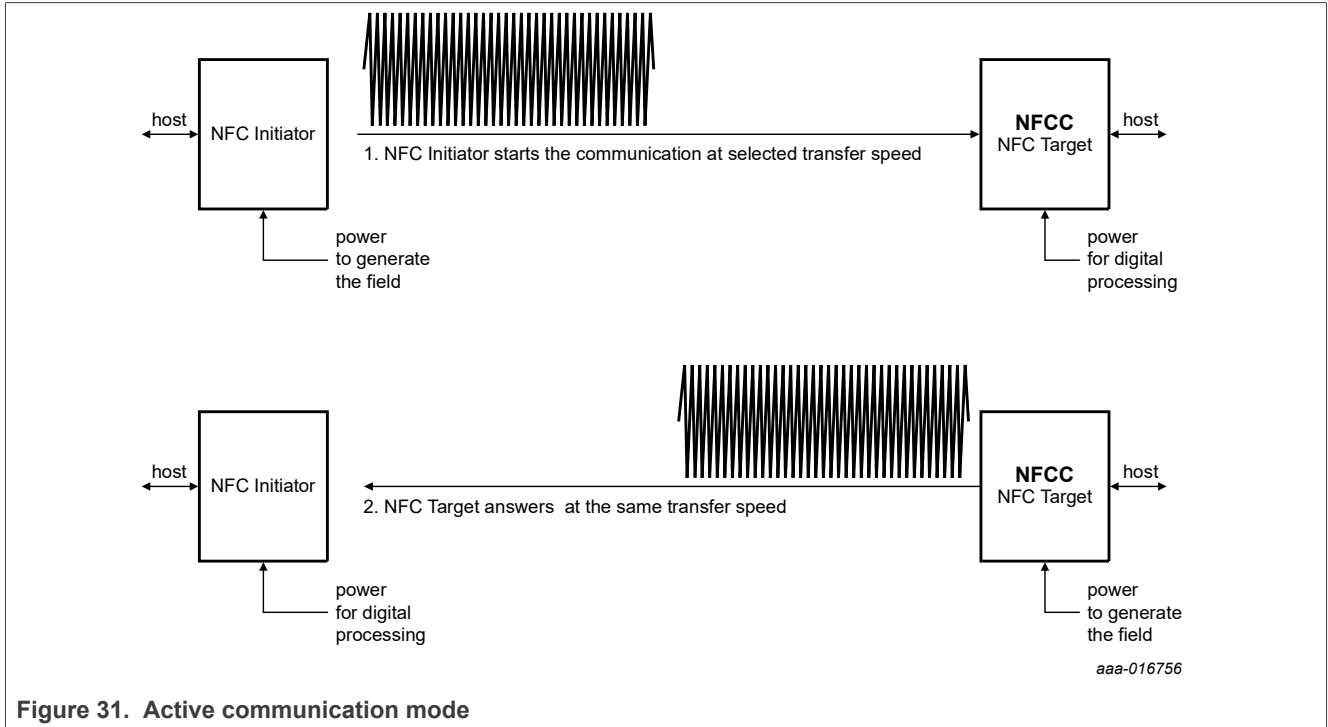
host

NFC Initiator

1. NFC Initiator starts the communication at selected transfer speed

NFCC
NFC Target

host

power
to generate
the field

power
for digital
processing

host

NFC Initiator

2. NFC Target answers at the same transfer speed

NFCC
NFC Target

host

power
for digital
processing

power
to generate
the field

aaa-016756

Figure 31. Active communication mode